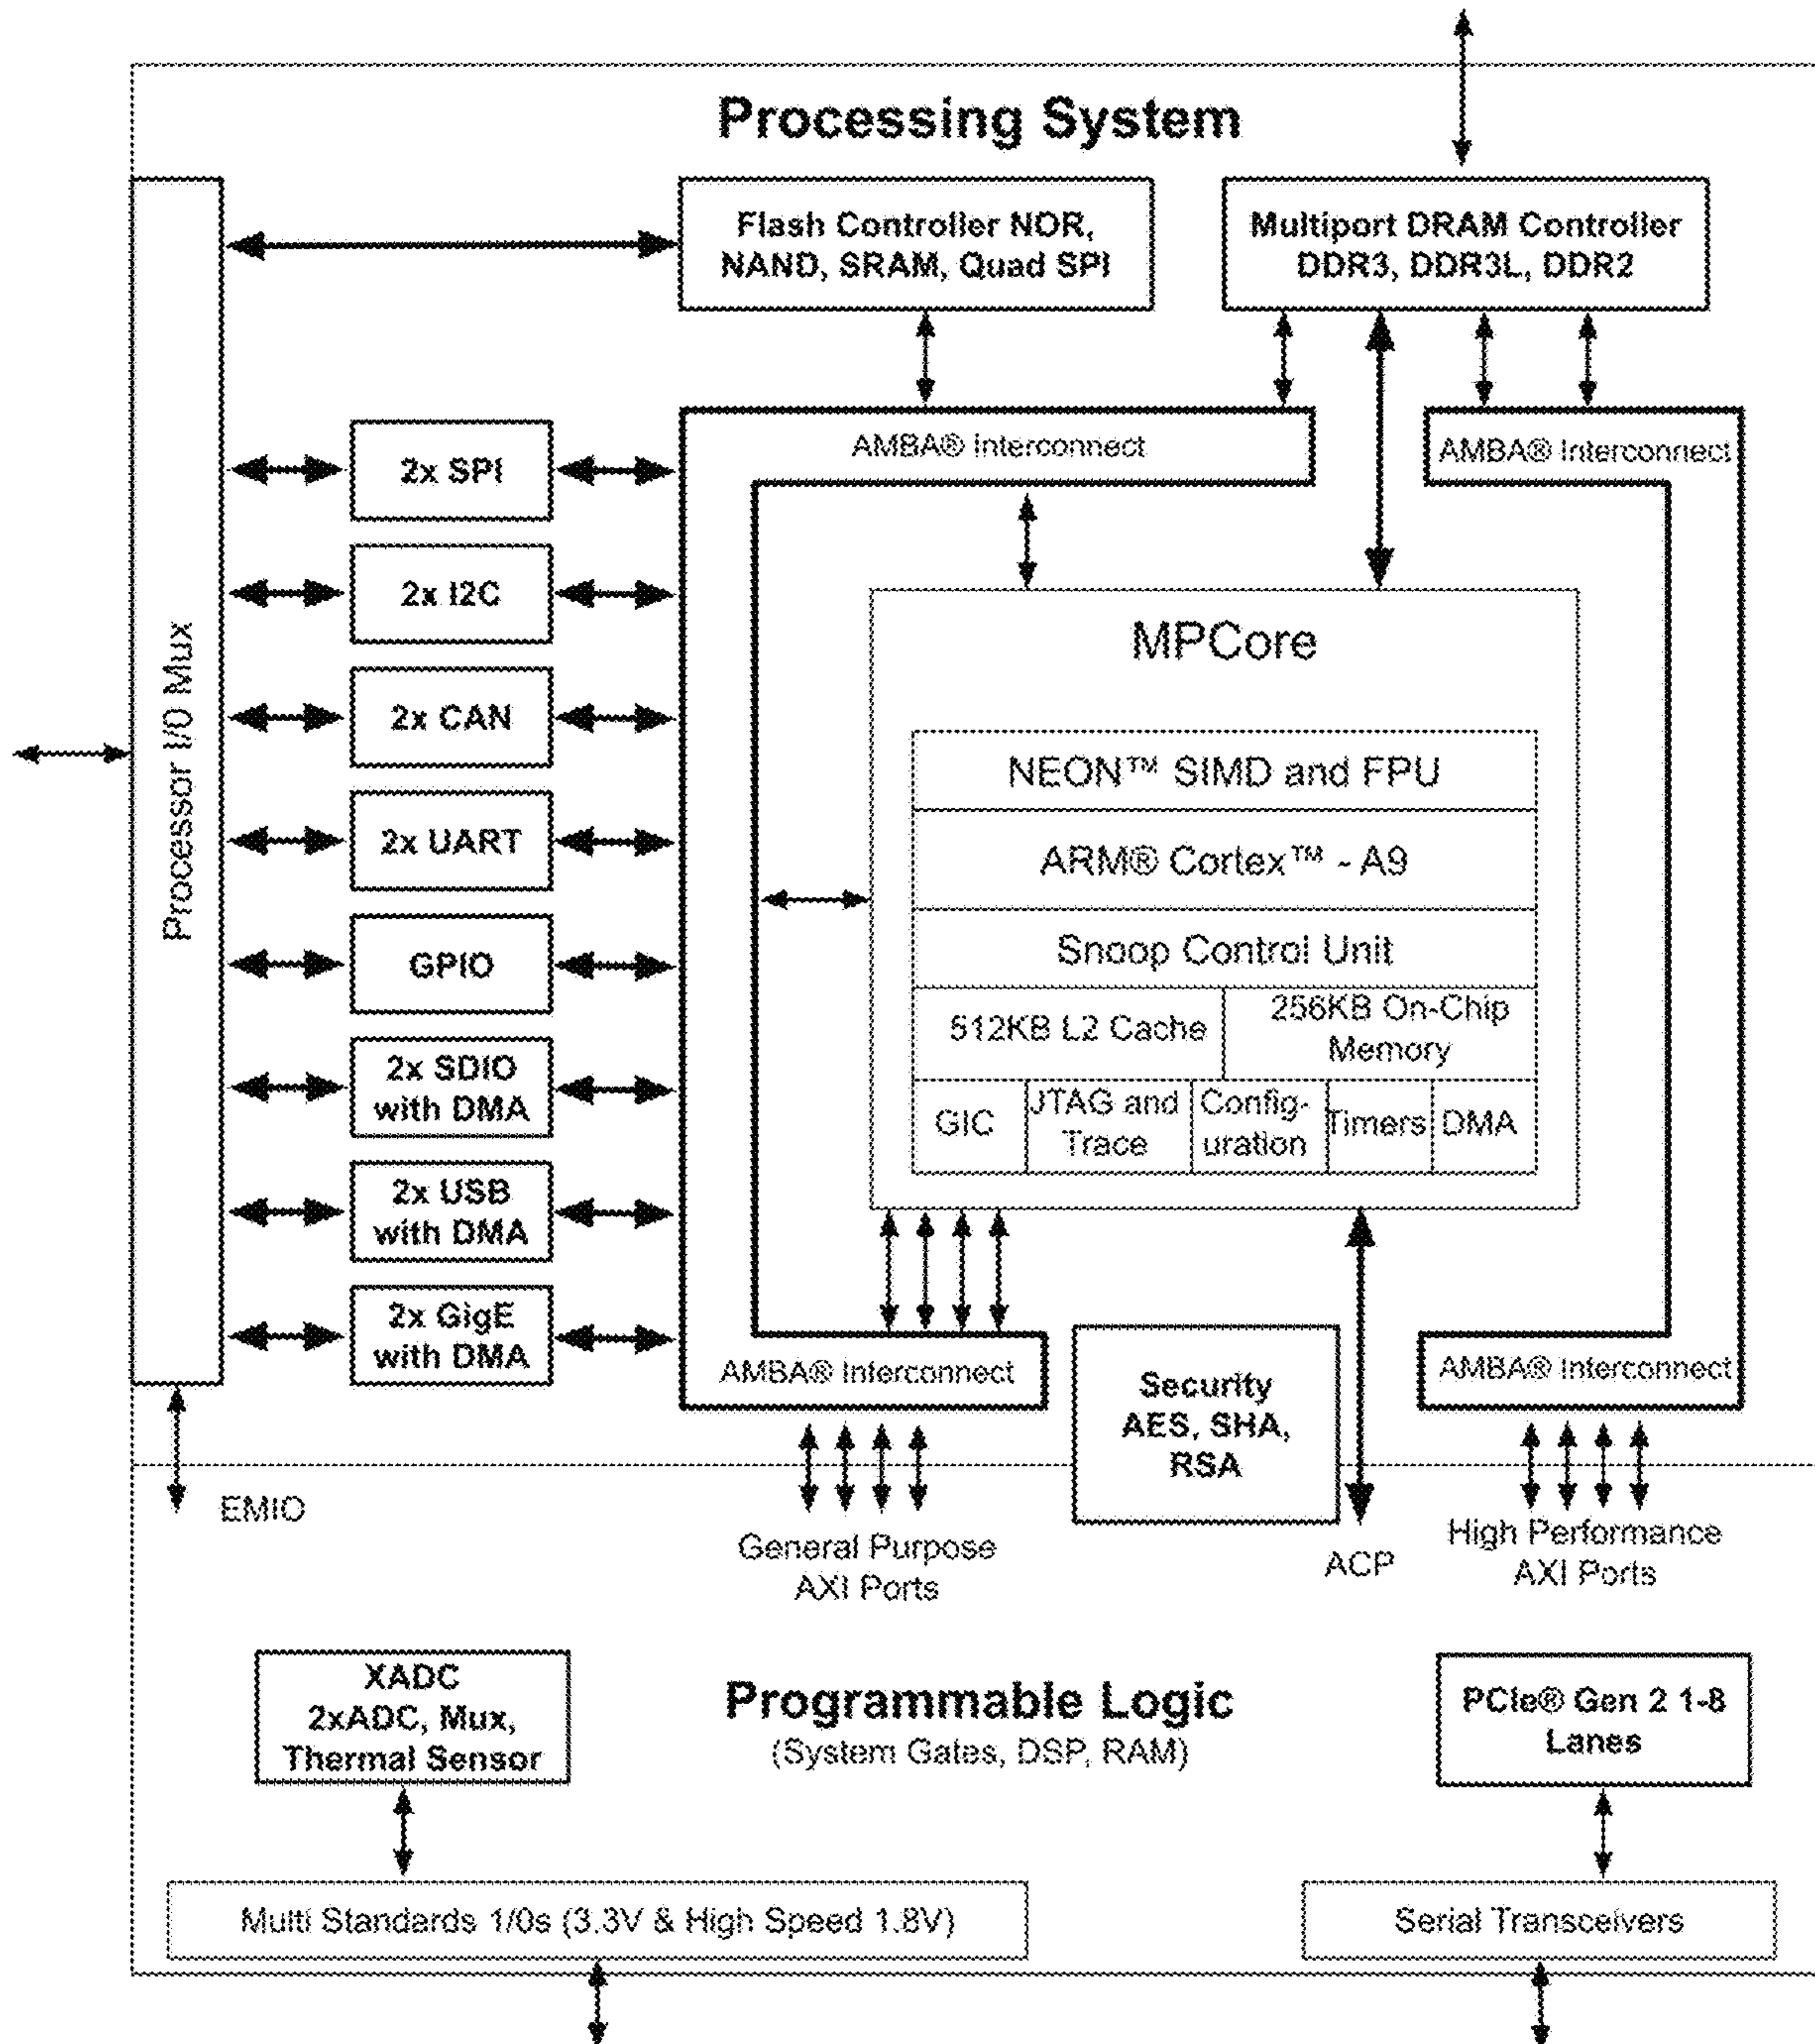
Processing System

Flash Controller NOR, NAND, SRAM, Quad SPI

Multiport DRAM Controller DDR3, DDR3L, DDR2

Processor I/O Mux

AMBA® Interconnect

AMBA® Interconnect

2x SPI

2x I2C

2x CAN

2x UART

GPIO

2x SDIO with DMA

2x USB with DMA

2x GigE with DMA

MPCore

NEON™ SIMD and FPU

ARM® Cortex™ - A9

Snoop Control Unit

512KB L2 Cache

256KB On-Chip Memory

| GIC | JTAG and Trace | Config-uration | Timers | DMA |
|---|---|---|---|---|

AMBA® Interconnect

Security AES, SHA, RSA

AMBA® Interconnect

EMIO

General Purpose AXI Ports

ACP

High Performance AXI Ports

XADC 2xADC, Mux, Thermal Sensor

Programmable Logic
(System Gates, DSP, RAM)

PCIe® Gen 2 1-8 Lanes

Multi Standards 1/0s (3.3V & High Speed 1.8V)

Serial Transceivers